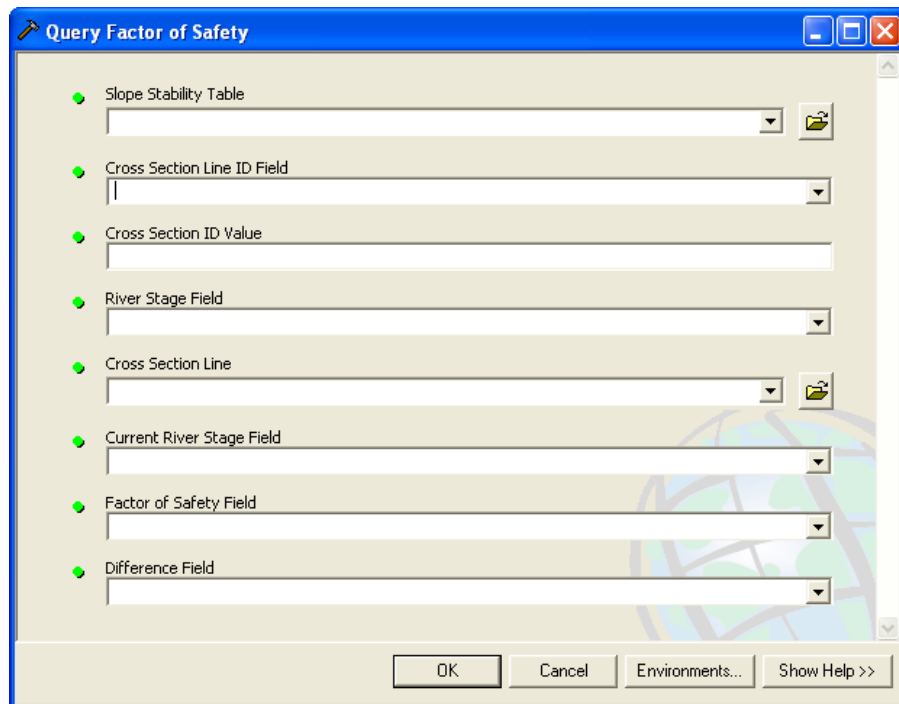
Query Factor of Safety

Slope Stability Table

Cross Section Line ID Field

Cross Section ID Value

River Stage Field

Cross Section Line

Current River Stage Field

Factor of Safety Field

Difference Field

OK Cancel Environments... Show Help >>